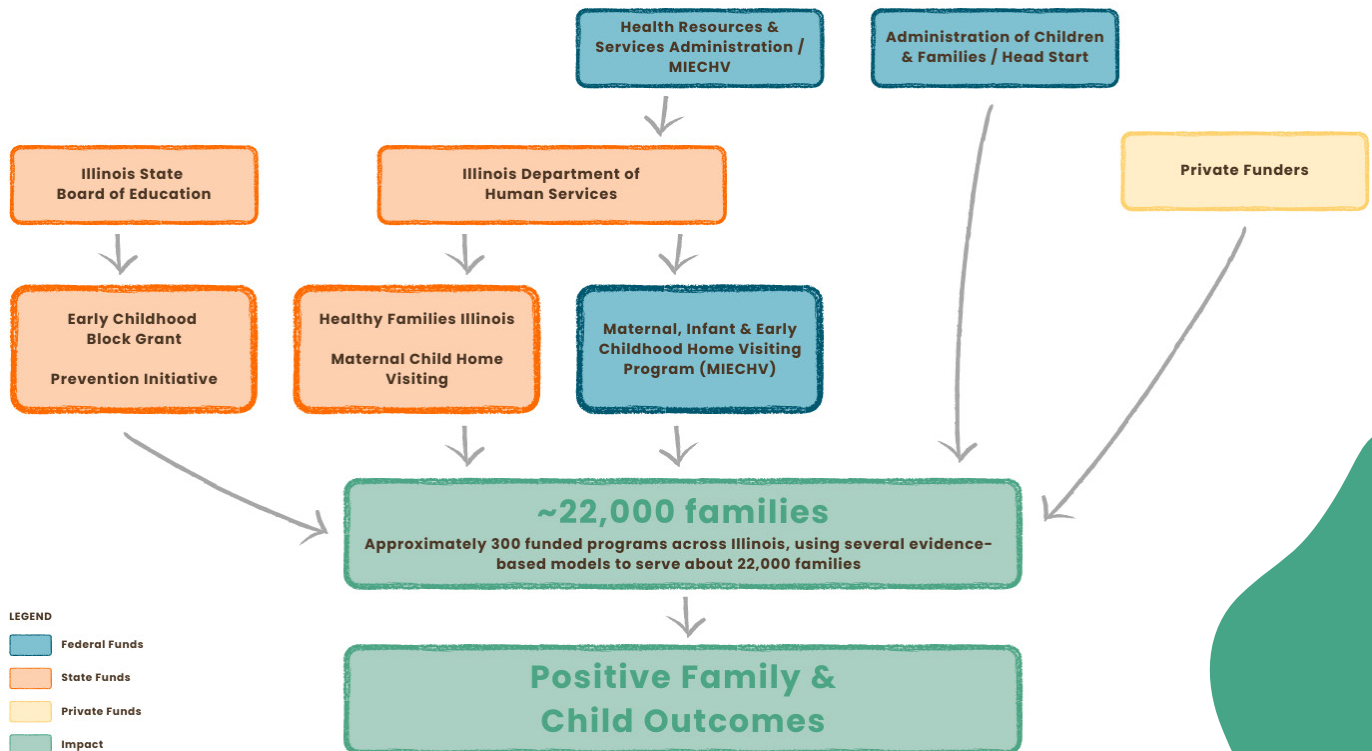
Health Resources & Services Administration / MIECHV

Administration of Children & Families / Head Start

Illinois State Board of Education

Illinois Department of Human Services

Private Funders

Early Childhood Block Grant

Prevention Initiative

Healthy Families Illinois

Maternal Child Home Visiting

Maternal, Infant & Early Childhood Home Visiting Program (MIECHV)

~22,000 families

Approximately 300 funded programs across Illinois, using several evidence-based models to serve about 22,000 families

Positive Family & Child Outcomes

LEGEND

Federal Funds

State Funds

Private Funds

Impact